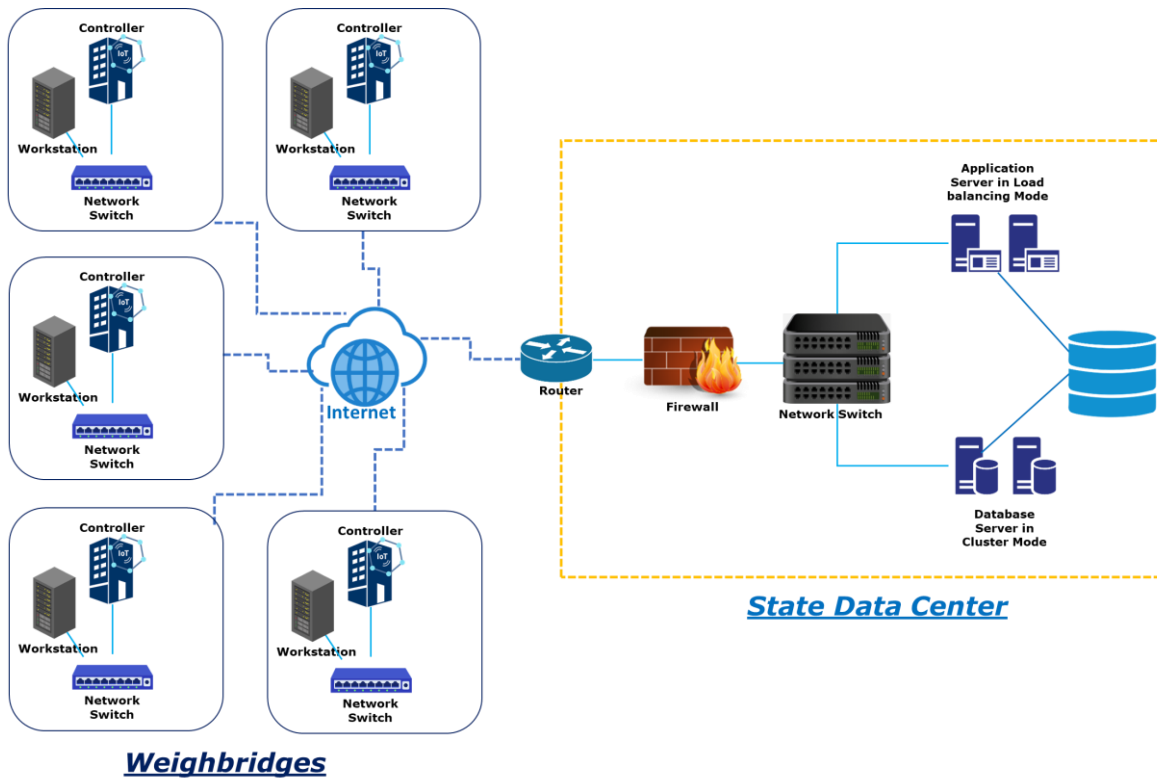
Controller
IoT
Workstation
Network Switch

Controller
IoT
Workstation
Network Switch

Controller
IoT
Workstation
Network Switch

Controller
IoT
Workstation
Network Switch

Controller
IoT
Workstation
Network Switch

Internet

Router

Firewall

Network Switch

Application Server in Load balancing Mode

Database Server in Cluster Mode

State Data Center

Weighbridges